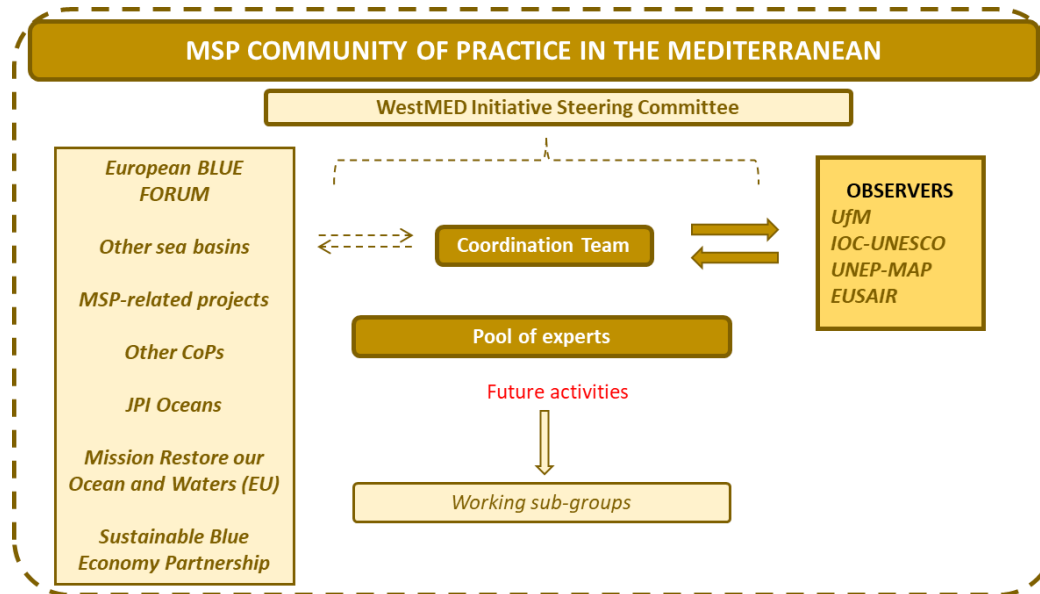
MSP COMMUNITY OF PRACTICE IN THE MEDITERRANEAN

WestMED Initiative Steering Committee

European BLUE FORUM

Other sea basins

MSP-related projects

Other CoPs

JPI Oceans

Mission Restore our Ocean and Waters (EU)

Sustainable Blue Economy Partnership

Coordination Team

Pool of experts

Future activities

Working sub-groups

OBSERVERS
UfM
IOC-UNESCO
UNEP-MAP
EUSAIR